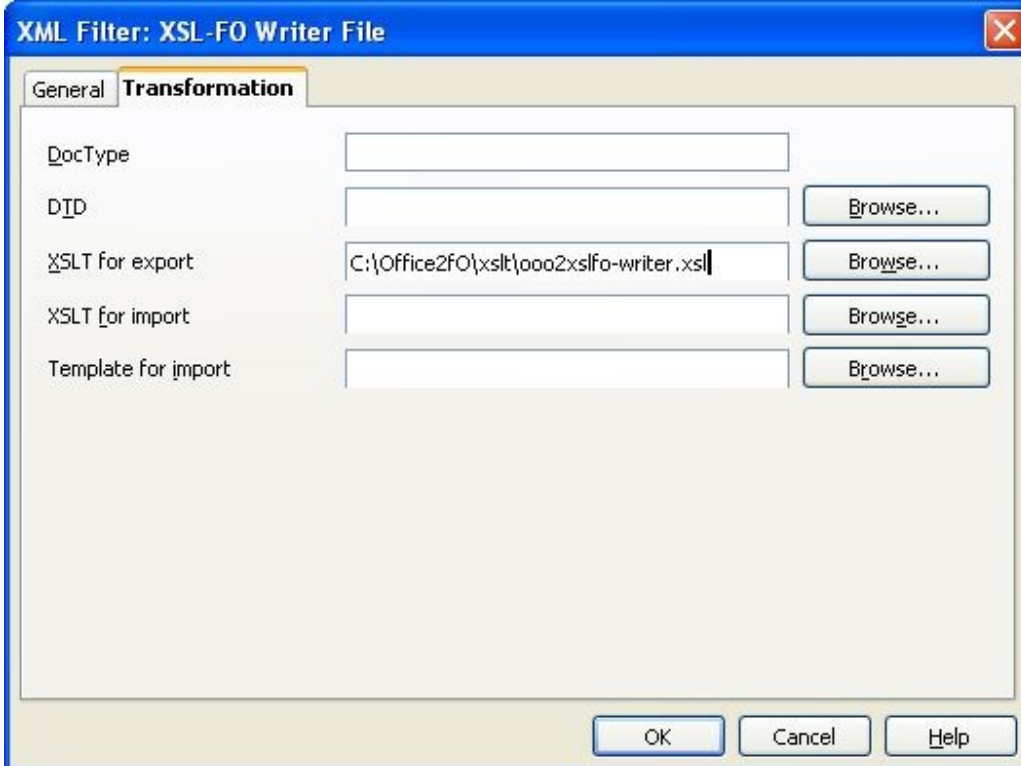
XML Filter: XSL-FO Writer File

General Transformation

DocType

DTD

Browse...

XSLT for export

C:\Office2fO\xslt\ooo2xslfo-writer.xsl

Browse...

XSLT for import

Browse...

Template for import

Browse...

OK

Cancel

Help